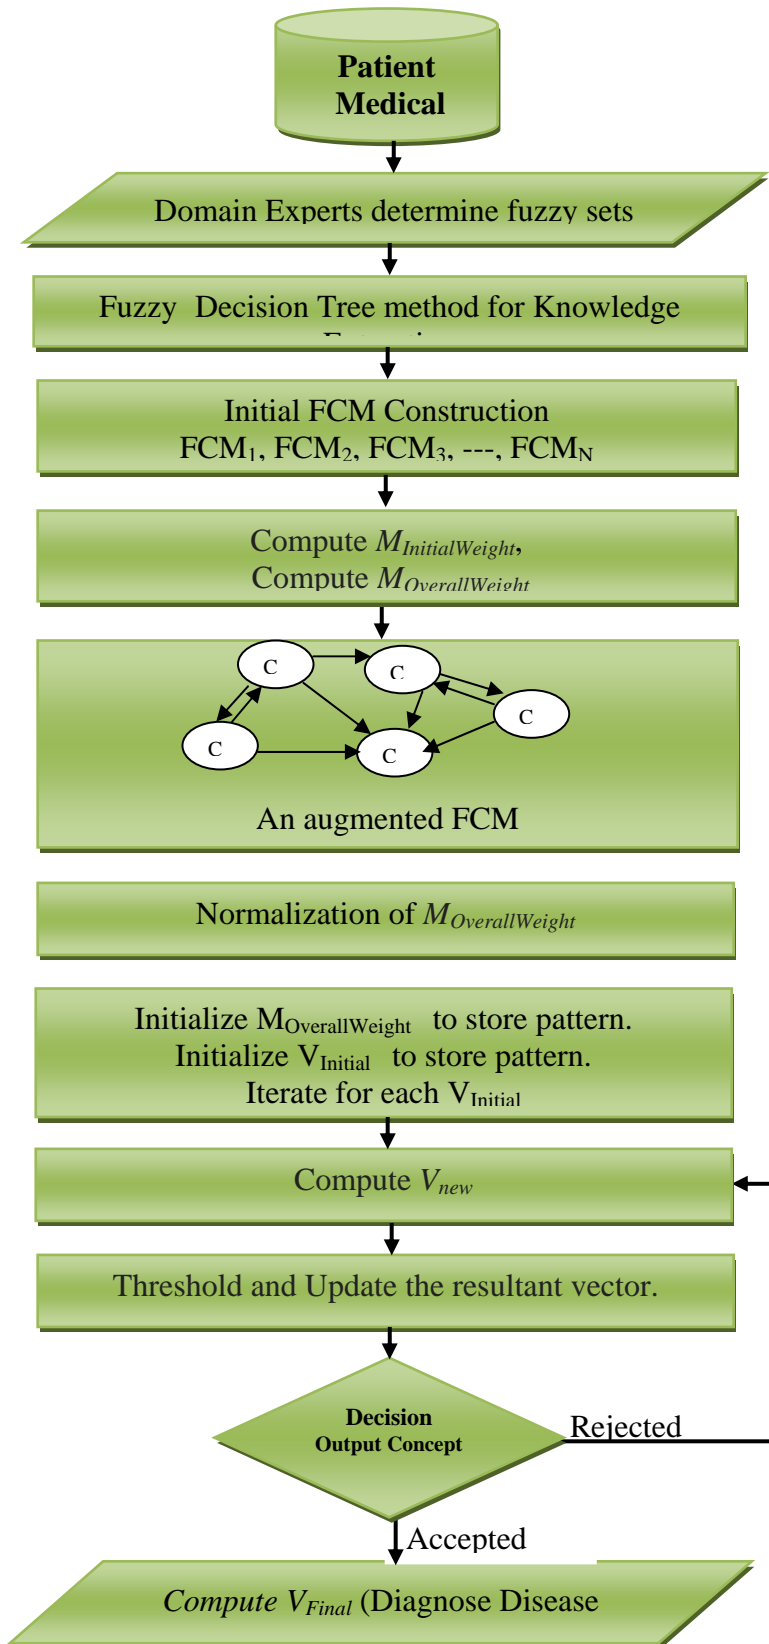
Patient Medical

Domain Experts determine fuzzy sets

Fuzzy Decision Tree method for Knowledge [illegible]

Initial FCM Construction
$FCM_1$, $FCM_2$, $FCM_3$, ---, $FCM_N$

Compute $M_{InitialWeight}$,
Compute $M_{OverallWeight}$

C
C
C
C
C

An augmented FCM

Normalization of $M_{OverallWeight}$

Initialize $M_{OverallWeight}$ to store pattern.
Initialize $V_{Initial}$ to store pattern.
Iterate for each $V_{Initial}$

Compute $V_{new}$

Threshold and Update the resultant vector.

Decision
Output Concept

Rejected

Accepted

Compute $V_{Final}$ (Diagnose Disease